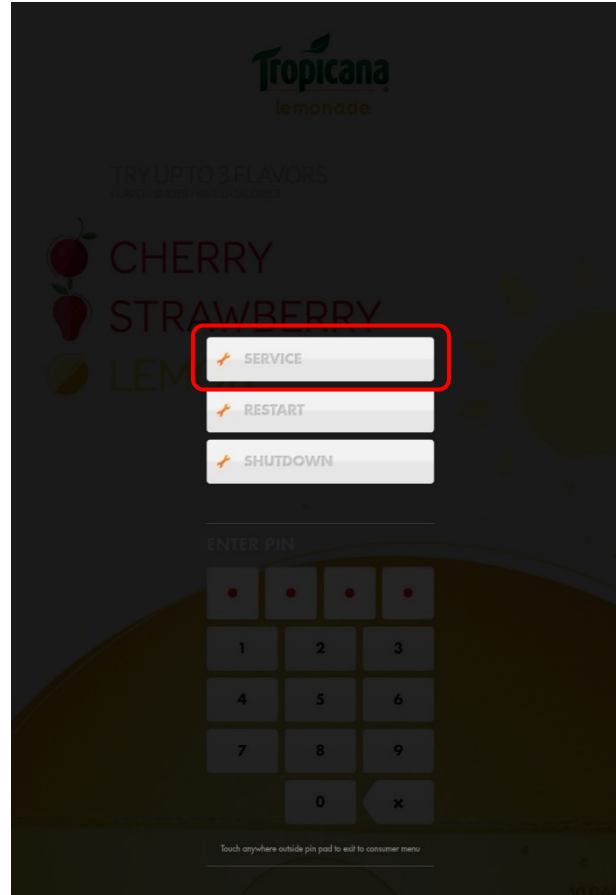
Tropicana
lemonade

TRY UP TO 3 FLAVORS
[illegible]

CHERRY
STRAWBERRY
LEM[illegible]

SERVICE
RESTART
SHUTDOWN

ENTER PIN

| 1 | 2 | 3 |
|---|---|---|
| 4 | 5 | 6 |
| 7 | 8 | 9 |
|   | 0 | × |

Touch anywhere outside pin pad to exit to consumer menu